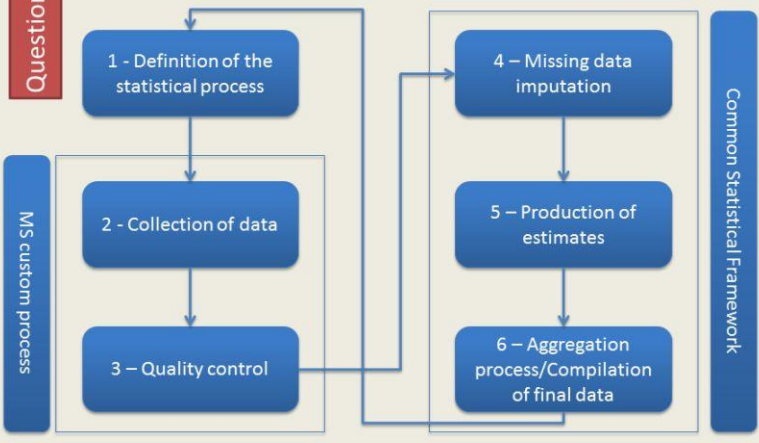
Question

1 - Definition of the statistical process

MS custom process

2 - Collection of data

3 – Quality control

4 – Missing data imputation

5 – Production of estimates

6 – Aggregation process/Compilation of final data

Common Statistical Framework